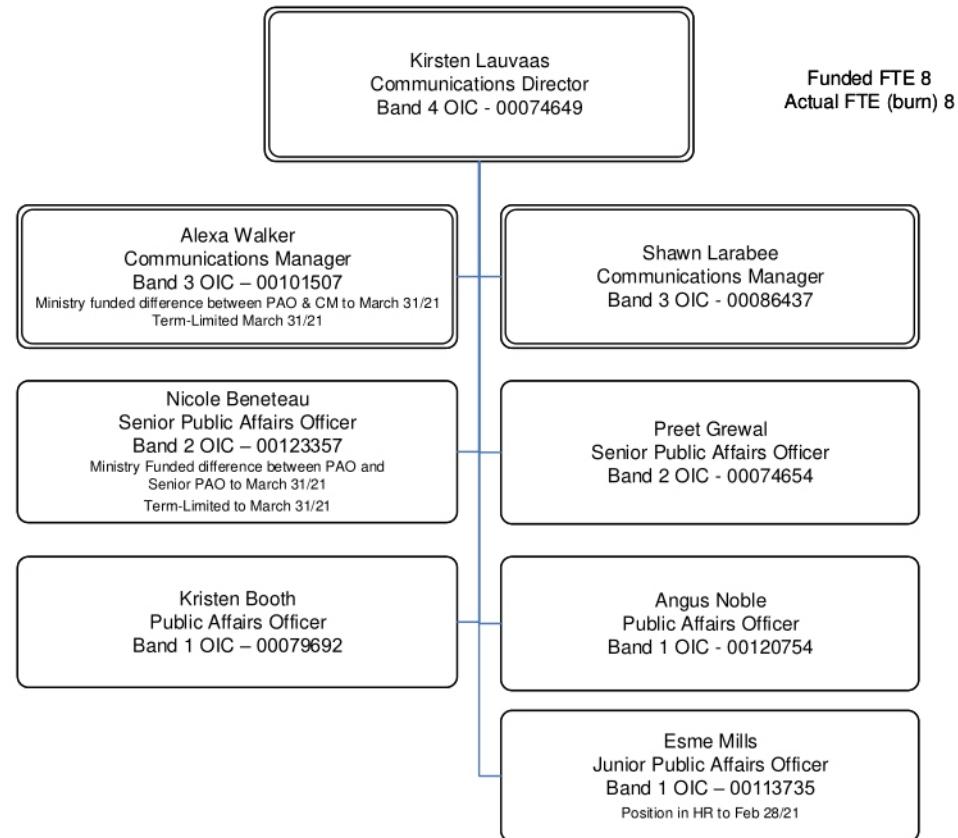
Kirsten Lauvaas
Communications Director
Band 4 OIC - 00074649

Funded FTE 8
Actual FTE (burn) 8

Alexa Walker
Communications Manager
Band 3 OIC – 00101507
Ministry funded difference between PAO & CM to March 31/21
Term-Limited March 31/21

Shawn Larabee
Communications Manager
Band 3 OIC - 00086437

Nicole Beneteau
Senior Public Affairs Officer
Band 2 OIC – 00123357
Ministry Funded difference between PAO and Senior PAO to March 31/21
Term-Limited to March 31/21

Preet Grewal
Senior Public Affairs Officer
Band 2 OIC - 00074654

Kristen Booth
Public Affairs Officer
Band 1 OIC – 00079692

Angus Noble
Public Affairs Officer
Band 1 OIC - 00120754

Esme Mills
Junior Public Affairs Officer
Band 1 OIC – 00113735
Position in HR to Feb 28/21